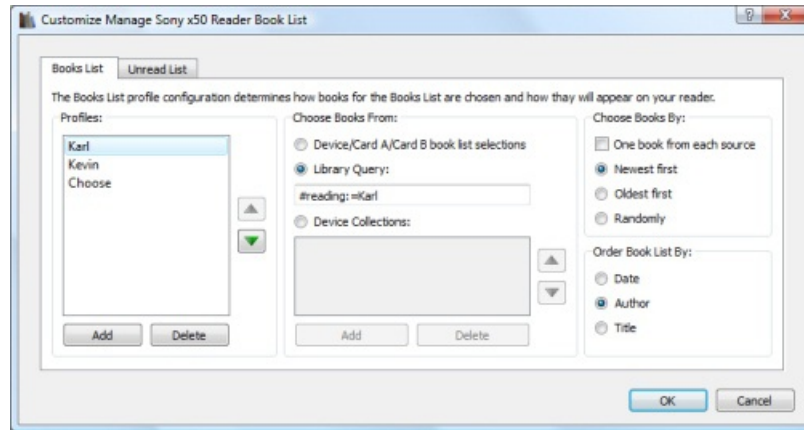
Customize Manage Sony x50 Reader Book List

?

Books List | Unread List

The Books List profile configuration determines how books for the Books List are chosen and how thay will appear on your reader.

Profiles:

Karl
Kevin
Choose

Add | Delete

Choose Books From:

Device/Card A/Card B book list selections

Library Query:

#reading: =Karl

Device Collections:

Add | Delete

Choose Books By:

One book from each source

Newest first

Oldest first

Randomly

Order Book List By:

Date

Author

Title

OK | Cancel